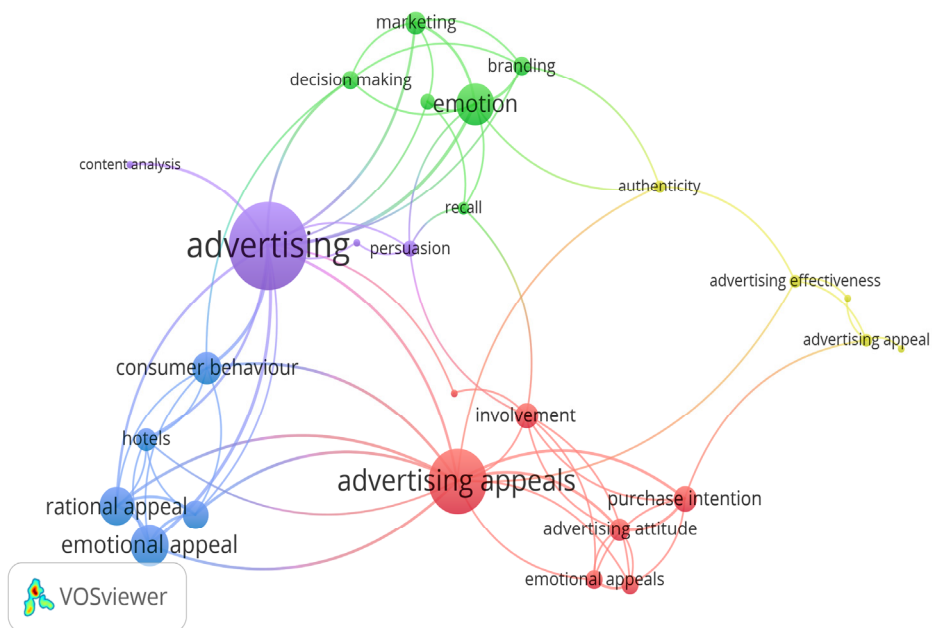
marketing
branding
decision making
emotion
content analysis
authenticity
recall
advertising
persuasion
advertising effectiveness
advertising appeal
consumer behaviour
involvement
hotels
advertising appeals
purchase intention
rational appeal
advertising attitude
emotional appeal
emotional appeals
VOSviewer